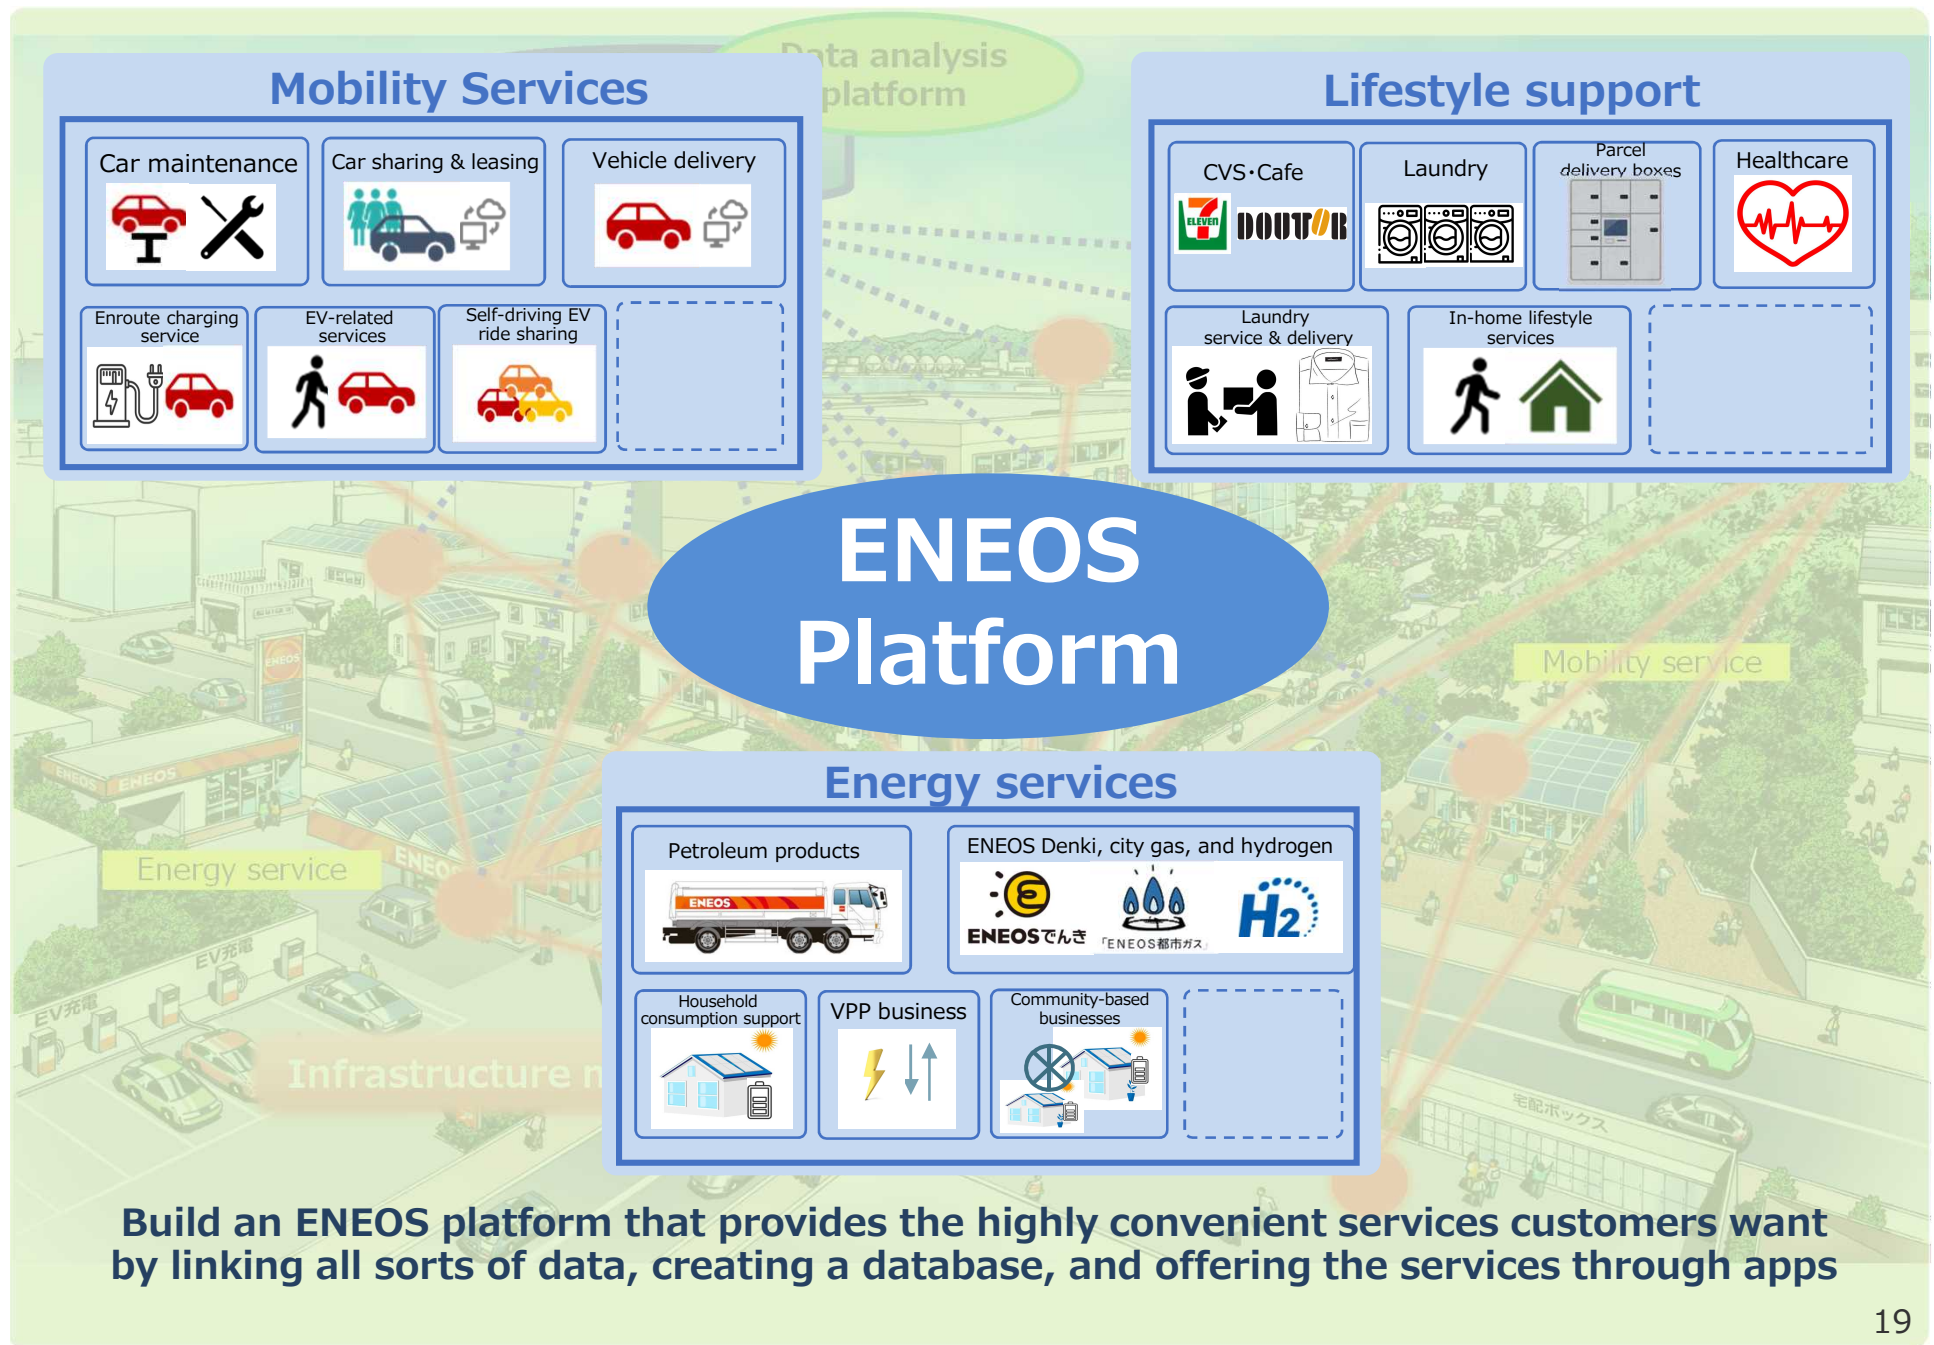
Data analysis platform

Mobility Services

Car maintenance

Car sharing & leasing

Vehicle delivery

Enroute charging service

EV-related services

Self-driving EV ride sharing

Lifestyle support

CVS・Cafe

7 ELEVEn DOUTOR

Laundry

Parcel delivery boxes

Healthcare

Laundry service & delivery

In-home lifestyle services

ENEOS Platform

Mobility service

Energy service

Infrastructure n

Energy services

Petroleum products

ENEOS

ENEOS Denki, city gas, and hydrogen

ENEOSでんき

「ENEOS都市ガス」

H2

Household consumption support

VPP business

Community-based businesses

EV充電

EV充電

宅配ボックス

Build an ENEOS platform that provides the highly convenient services customers want by linking all sorts of data, creating a database, and offering the services through apps

19